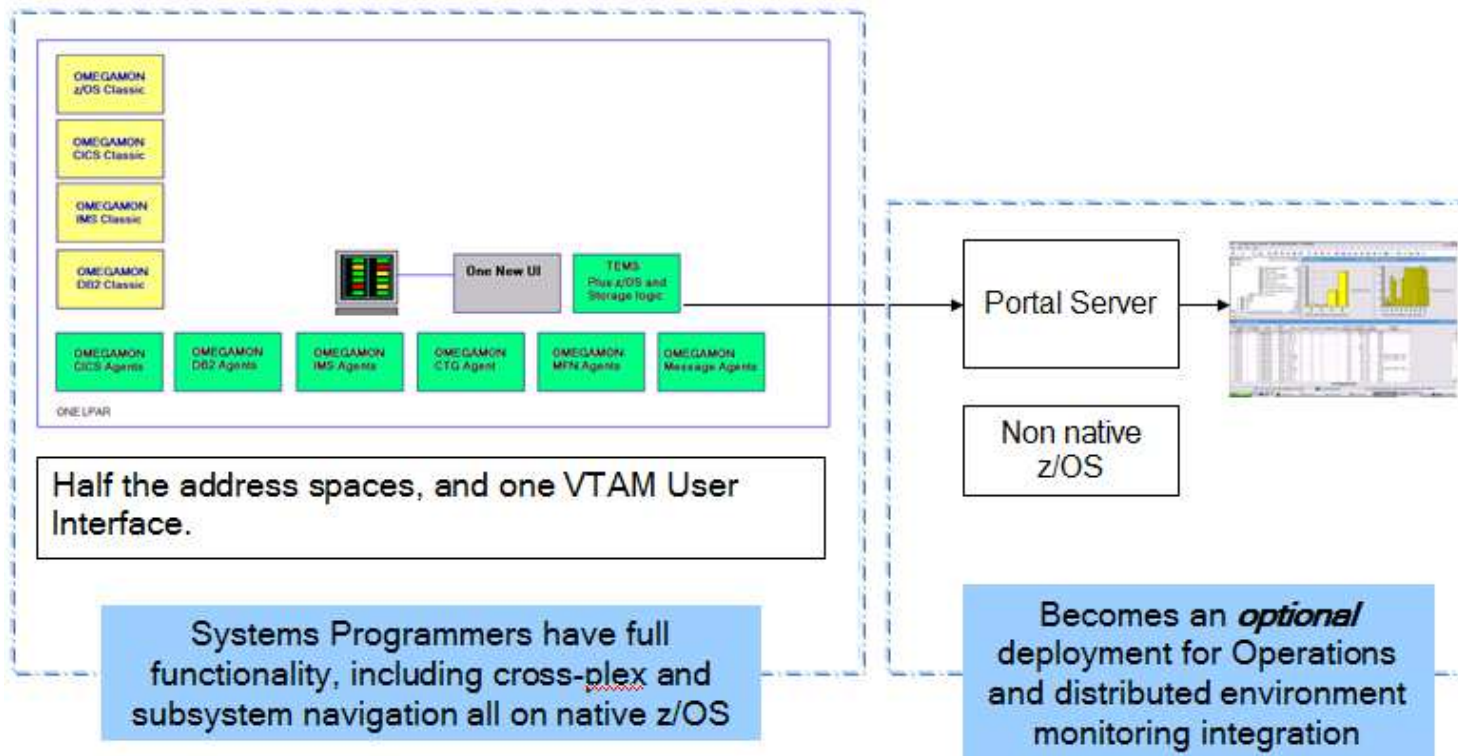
OMEGAMON z/OS Classic

OMEGAMON CICS Classic

OMEGAMON IMS Classic

OMEGAMON DB2 Classic

One New UI

TEMS Plus z/OS and Storage logic

OMEGAMON CICS Agents

OMEGAMON DB2 Agents

OMEGAMON IMS Agents

OMEGAMON CTG Agent

OMEGAMON MFN Agents

OMEGAMON Message Agents

ONE LPAR

Half the address spaces, and one VTAM User Interface.

Systems Programmers have full functionality, including cross-plex and subsystem navigation all on native z/OS

Portal Server

Non native z/OS

Becomes an *optional* deployment for Operations and distributed environment monitoring integration